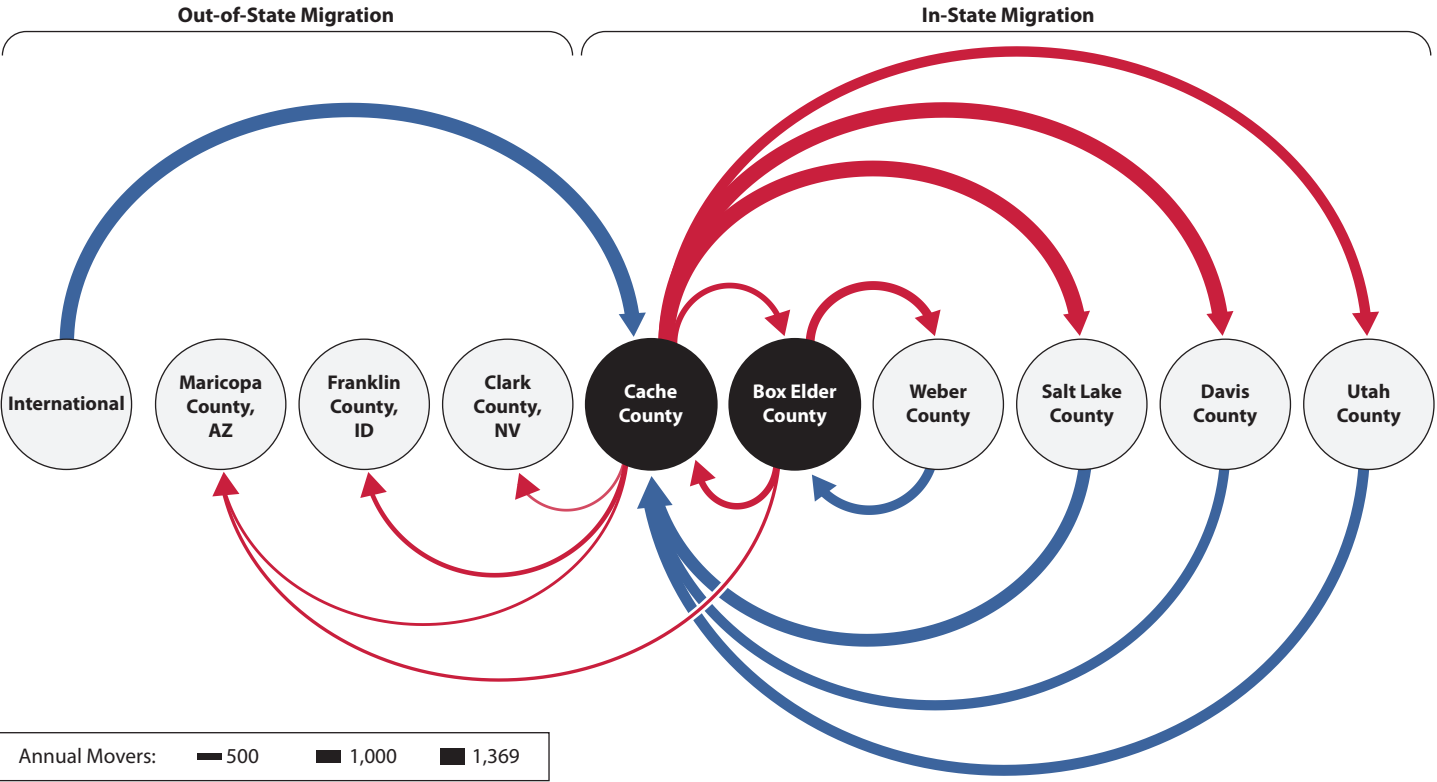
Out-of-State Migration

In-State Migration

International

Maricopa County, AZ

Franklin County, ID

Clark County, NV

Cache County

Box Elder County

Weber County

Salt Lake County

Davis County

Utah County

Annual Movers: 500 1,000 1,369